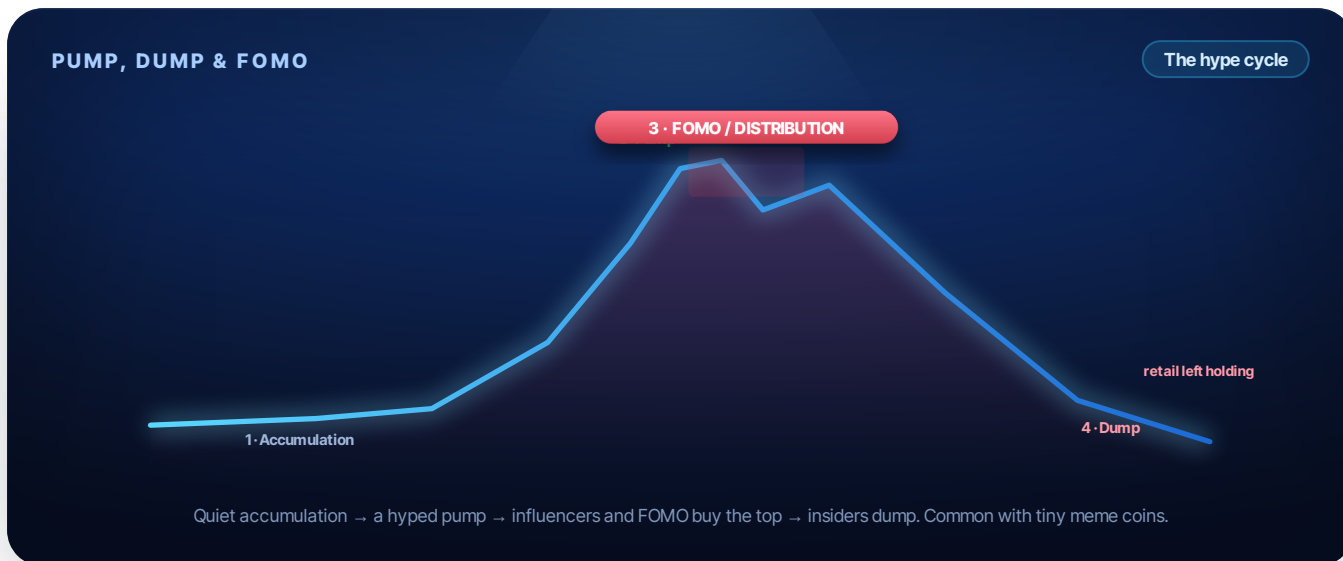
PUMP, DUMP & FOMO

The hype cycle

3 · FOMO / DISTRIBUTION

retail left holding

1 · Accumulation

4 · Dump

Quiet accumulation → a hyped pump → influencers and FOMO buy the top → insiders dump. Common with tiny meme coins.